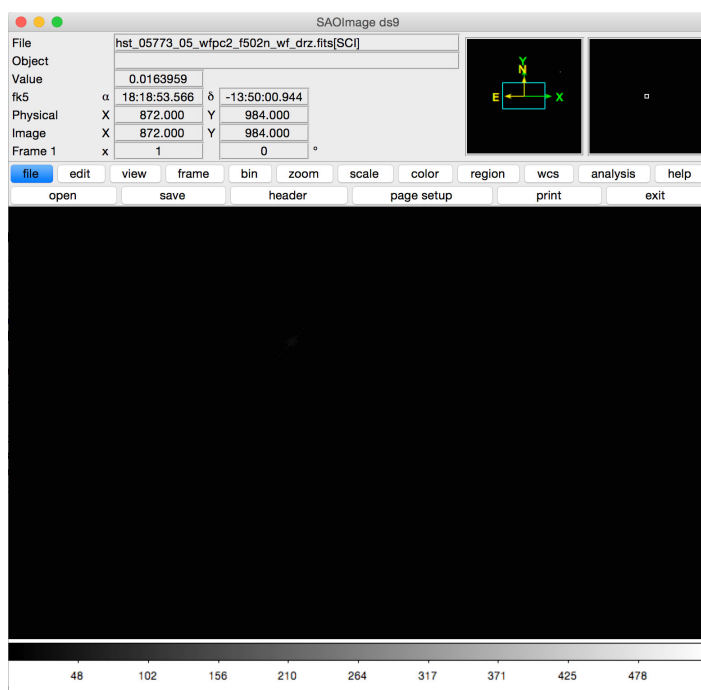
SAOImage ds9

File hst_05773_05_wfpc2_f502n_wf_drz.fits[SCI]
Object
Value 0.0163959
fk5 $\alpha$ 18:18:53.566 $\delta$ -13:50:00.944
Physical X 872.000 Y 984.000
Image X 872.000 Y 984.000
Frame 1 x 1 0 °

Y
N
E X

file edit view frame bin zoom scale color region wcs analysis help
open save header page setup print exit

48 102 156 210 264 317 371 425 478